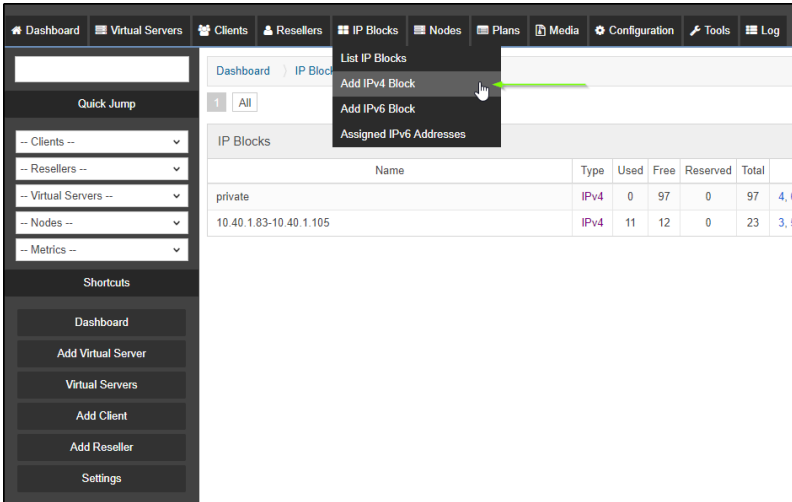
Dashboard | Virtual Servers | Clients | Resellers | IP Blocks | Nodes | Plans | Media | Configuration | Tools | Log

List IP Blocks
Add IPv4 Block
Add IPv6 Block
Assigned IPv6 Addresses

Quick Jump

-- Clients --
-- Resellers --
-- Virtual Servers --
-- Nodes --
-- Metrics --

Shortcuts

Dashboard
Add Virtual Server
Virtual Servers
Add Client
Add Reseller
Settings

Dashboard 〉 IP Block

1 All

IP Blocks

| Name | Type | Used | Free | Reserved | Total | |
|---|---|---|---|---|---|---|
| private | IPv4 | 0 | 97 | 0 | 97 | 4, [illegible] |
| 10.40.1.83-10.40.1.105 | IPv4 | 11 | 12 | 0 | 23 | 3, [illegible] |